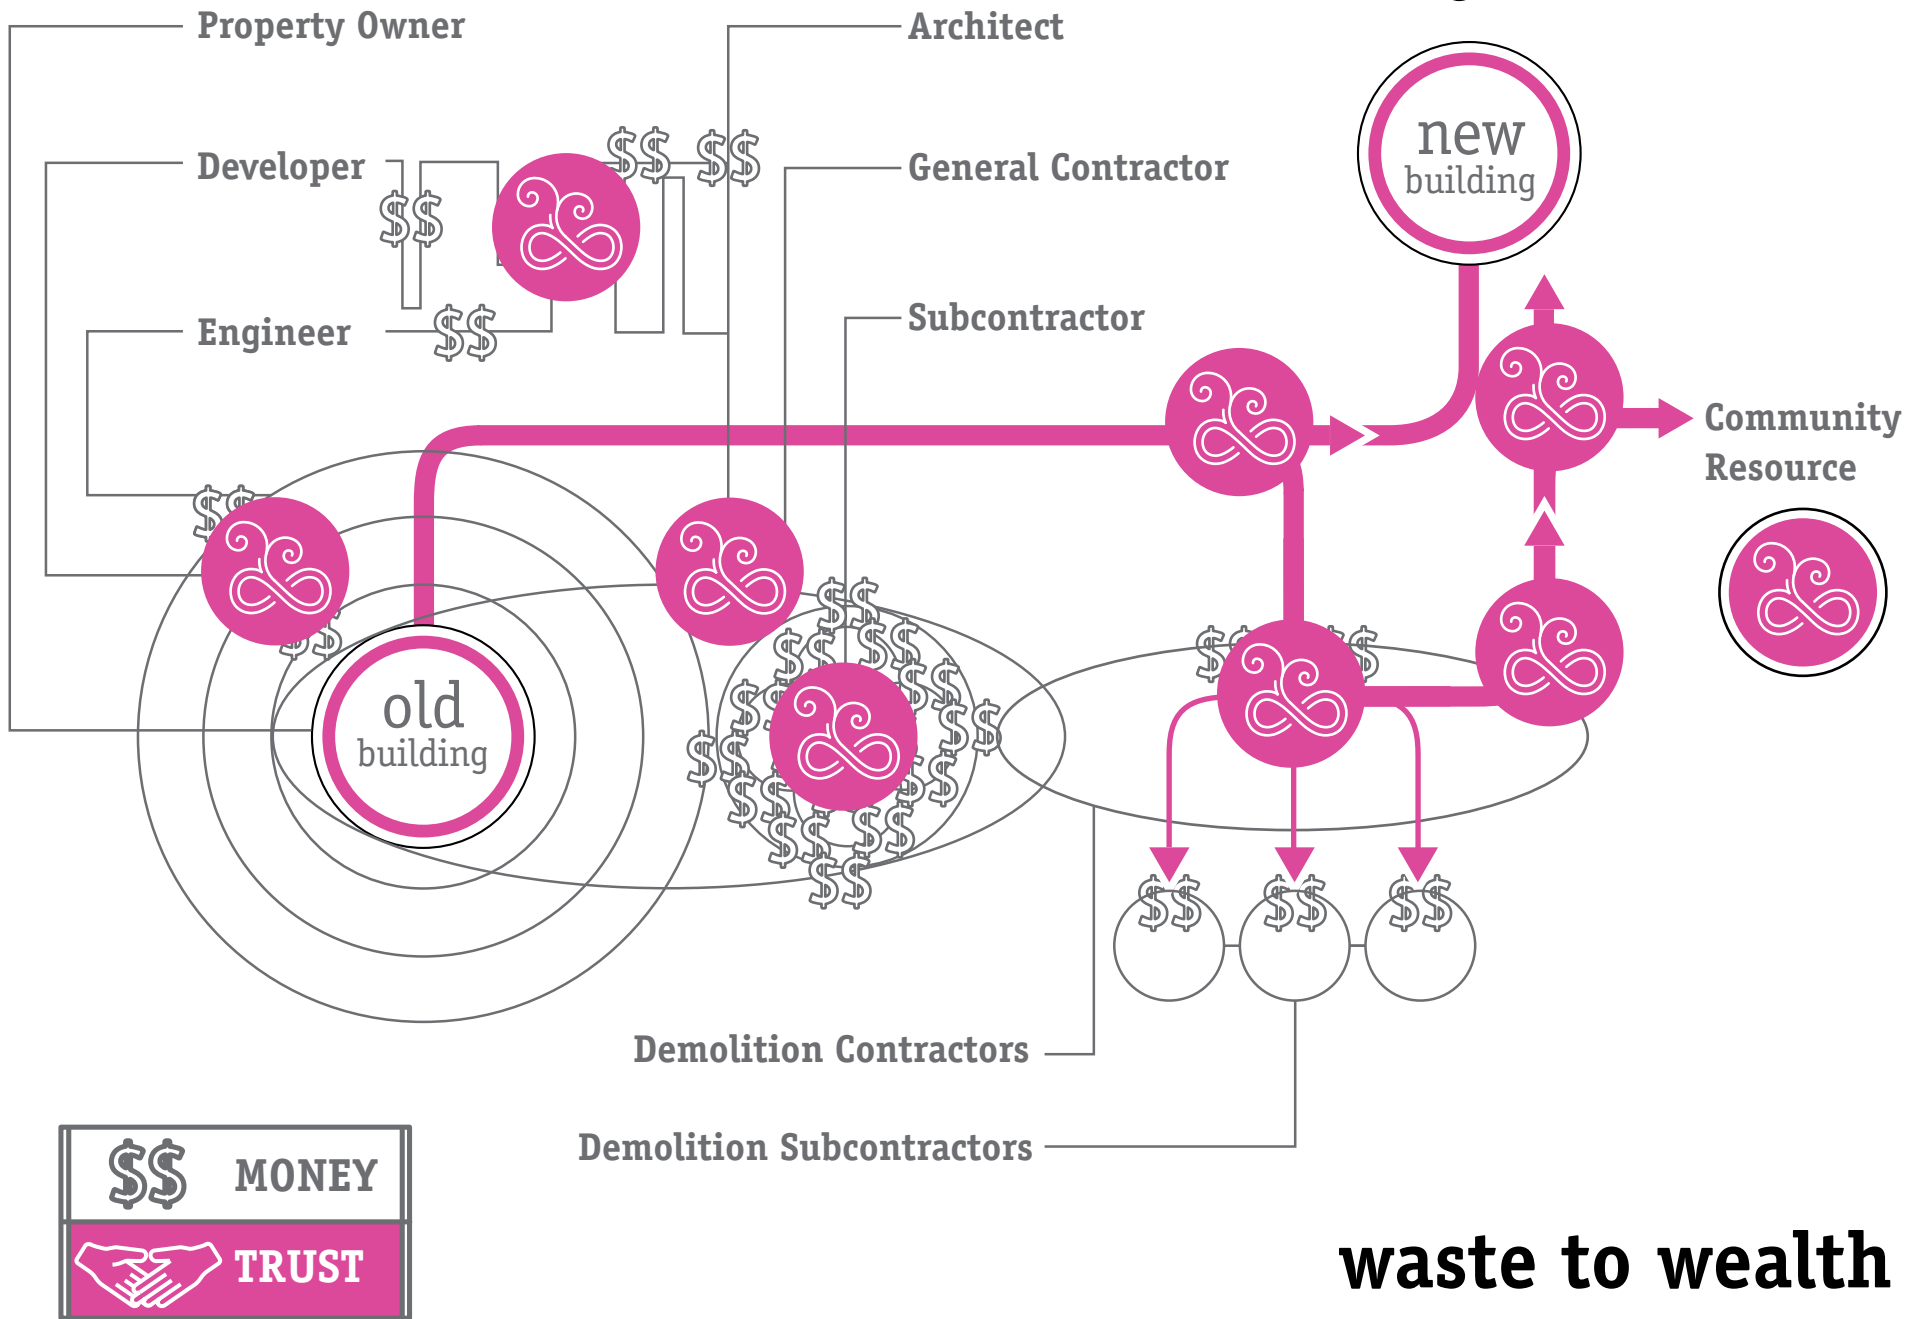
Property Owner

Architect

Developer

General Contractor

Engineer

Subcontractor

new building

Community Resource

old building

Demolition Contractors

Demolition Subcontractors

$$ MONEY

TRUST

waste to wealth